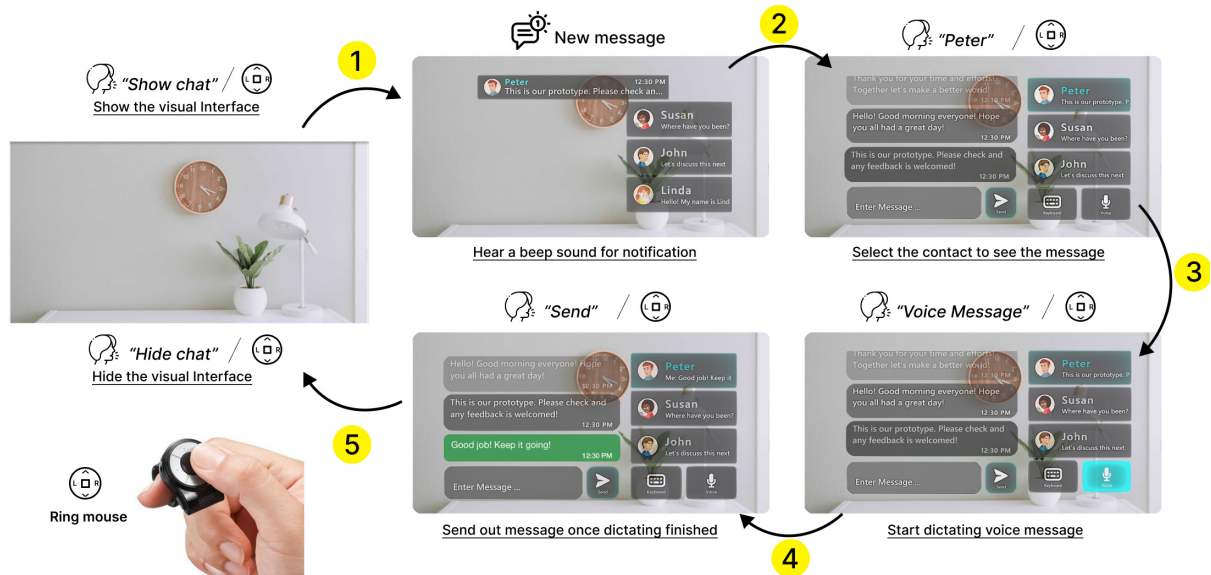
"Show chat"

Show the visual Interface

1

New message

Peter 12:30 PM
This is our prototype. Please check an...

Susan
Where have you been?

John
Let's discuss this next

Linda
Hello! My name is Lind

Hear a beep sound for notification

2

"Peter"

Thank you for your time and efforts! Together let's make a better world!
12:30 PM

Hello! Good morning everyone! Hope you all had a great day!
12:30 PM

This is our prototype. Please check and any feedback is welcomed!
12:30 PM

Enter Message ...

Send

Peter
This is our prototype. P

Susan
Where have you been?

John
Let's discuss this next

Keyboard

Voice

Select the contact to see the message

3

"Voice Message"

Thank you for your time and efforts! Together let's make a better world!

Hello! Good morning everyone! Hope you all had a great day!
12:30 PM

This is our prototype. Please check and any feedback is welcomed!
12:30 PM

Enter Message ...

Send

Peter
This is our prototype. P

Susan
Where have you been?

John
Let's discuss this next

Keyboard

Voice

Start dictating voice message

4

"Send"

Hello! Good morning everyone! Hope you all had a great day!
12:30 PM

This is our prototype. Please check and any feedback is welcomed!
12:30 PM

Good job! Keep it going!
12:30 PM

Enter Message ...

Send

Peter
Me: Good job! Keep it

Susan
Where have you been?

John
Let's discuss this next

Keyboard

Voice

Send out message once dictating finished

5

"Hide chat"

Hide the visual Interface

Ring mouse